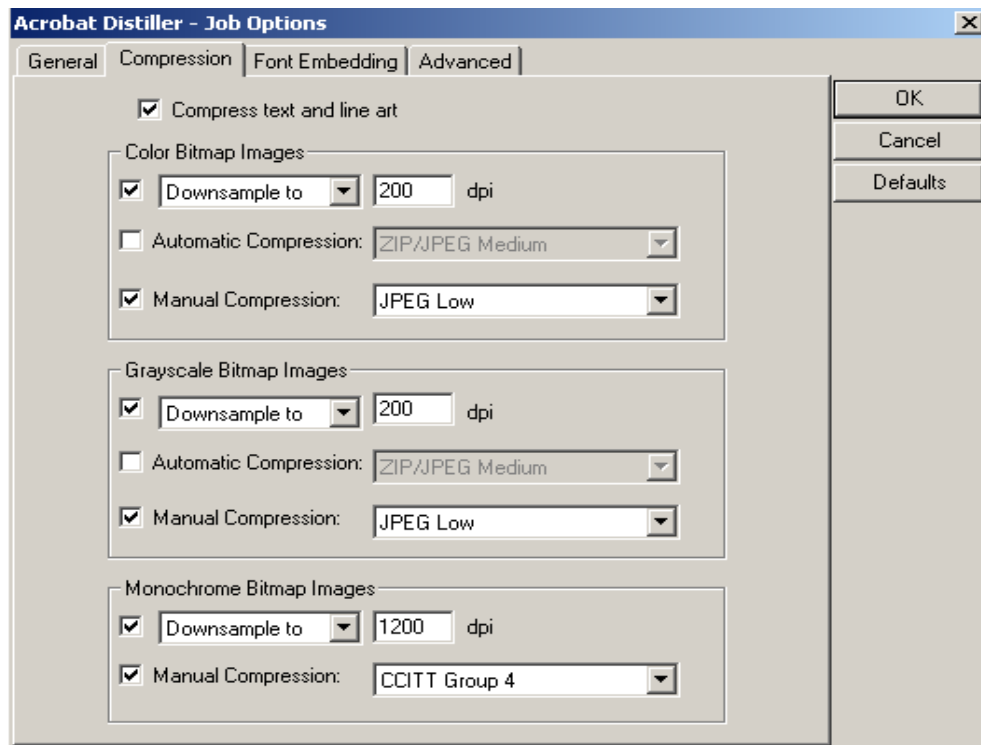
Acrobat Distiller - Job Options

General | Compression | Font Embedding | Advanced

Compress text and line art

OK
Cancel
Defaults

Color Bitmap Images
Downsample to 200 dpi
Automatic Compression: ZIP/JPEG Medium
Manual Compression: JPEG Low

Grayscale Bitmap Images
Downsample to 200 dpi
Automatic Compression: ZIP/JPEG Medium
Manual Compression: JPEG Low

Monochrome Bitmap Images
Downsample to 1200 dpi
Manual Compression: CCITT Group 4